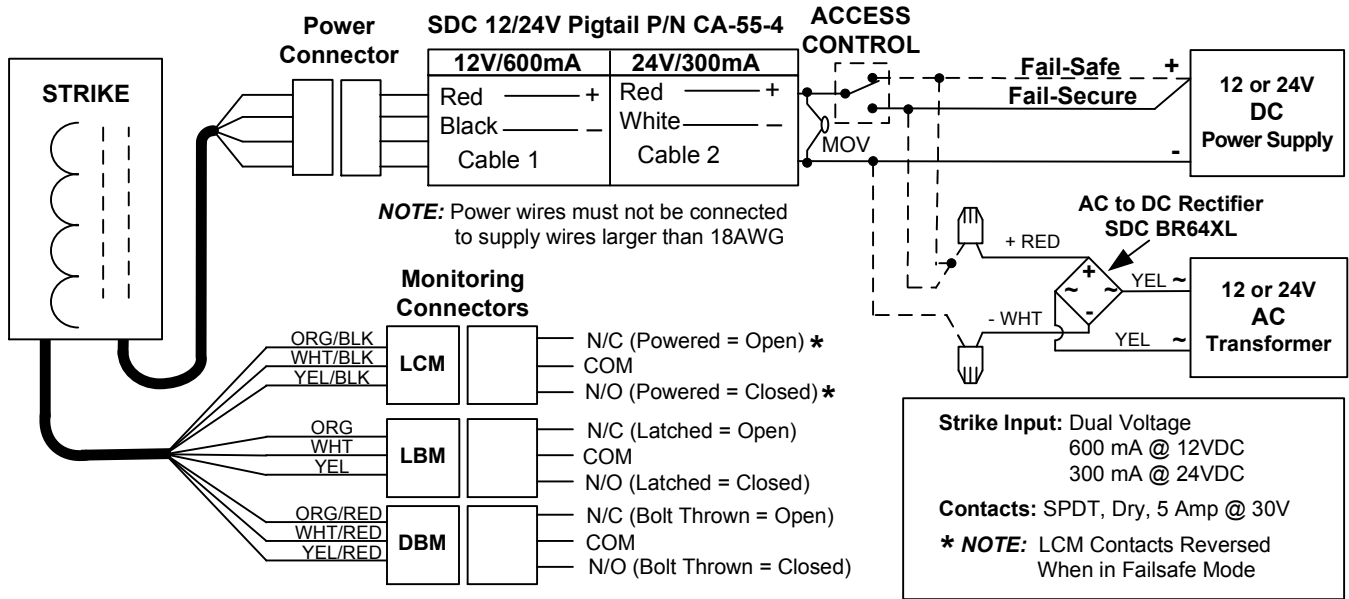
STRIKE

Power Connector

SDC 12/24V Pigtail P/N CA-55-4

| 12V/600mA | 24V/300mA |
|---|---|
| Red + | Red + |
| Black – | White – |
| Cable 1 | Cable 2 |

ACCESS CONTROL

MOV

Fail-Safe

Fail-Secure

+

-

12 or 24V DC Power Supply

*NOTE:* Power wires must not be connected to supply wires larger than 18AWG

AC to DC Rectifier SDC BR64XL

+ RED

- WHT

+

-

~

~

YEL ~

YEL ~

12 or 24V AC Transformer

Monitoring Connectors

ORG/BLK
WHT/BLK
YEL/BLK
LCM

N/C (Powered = Open) *
COM
N/O (Powered = Closed) *

ORG
WHT
YEL
LBM

N/C (Latched = Open)
COM
N/O (Latched = Closed)

ORG/RED
WHT/RED
YEL/RED
DBM

N/C (Bolt Thrown = Open)
COM
N/O (Bolt Thrown = Closed)

Strike Input: Dual Voltage
600 mA @ 12VDC
300 mA @ 24VDC

Contacts: SPDT, Dry, 5 Amp @ 30V

* *NOTE:* LCM Contacts Reversed When in Failsafe Mode